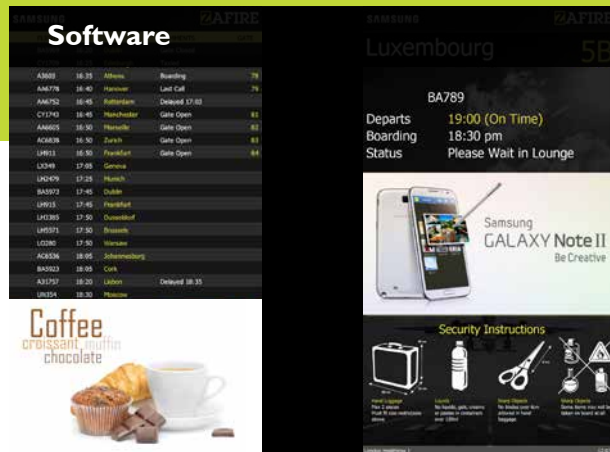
SAMSUNG

ZAFIRE

Software

| A3603 | 16:35 | Athens | Boarding | 78 |
|---|---|---|---|---|
| AA6778 | 16:40 | Hanover | Last Call | 79 |
| AA6752 | 16:45 | Rotterdam | Delayed 17:02 | |
| CY1743 | 16:45 | Manchester | Gate Open | 81 |
| AA6605 | 16:50 | Marseille | Gate Open | 82 |
| AC6838 | 16:50 | Zurich | Gate Open | 83 |
| LH911 | 16:50 | Frankfurt | Gate Open | 84 |
| LX349 | 17:05 | Geneva | | |
| LH2479 | 17:25 | Munich | | |
| BA5973 | 17:45 | Dublin | | |
| LH915 | 17:45 | Frankfurt | | |
| LH3365 | 17:50 | Dusseldorf | | |
| LH5571 | 17:50 | Brussels | | |
| LO280 | 17:50 | Warsaw | | |
| AC6536 | 18:05 | Johannesburg | | |
| BA5923 | 18:05 | Cork | | |
| A31757 | 18:20 | Lisbon | Delayed 18:35 | |
| UN354 | 18:30 | Moscow | | |

Coffee
croissant muffin
chocolate

SAMSUNG

ZAFIRE

Luxembourg

5E

BA789

Departs 19:00 (On Time)
Boarding 18:30 pm
Status Please Wait in Lounge

Samsung
GALAXY Note II
Be Creative

Security Instructions

Hand Luggage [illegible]

Liquids No liquids, gels, creams or pastes in containers over 100ml

Sharp Objects No knives over 6cm allowed in hand baggage

Sharp Objects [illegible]